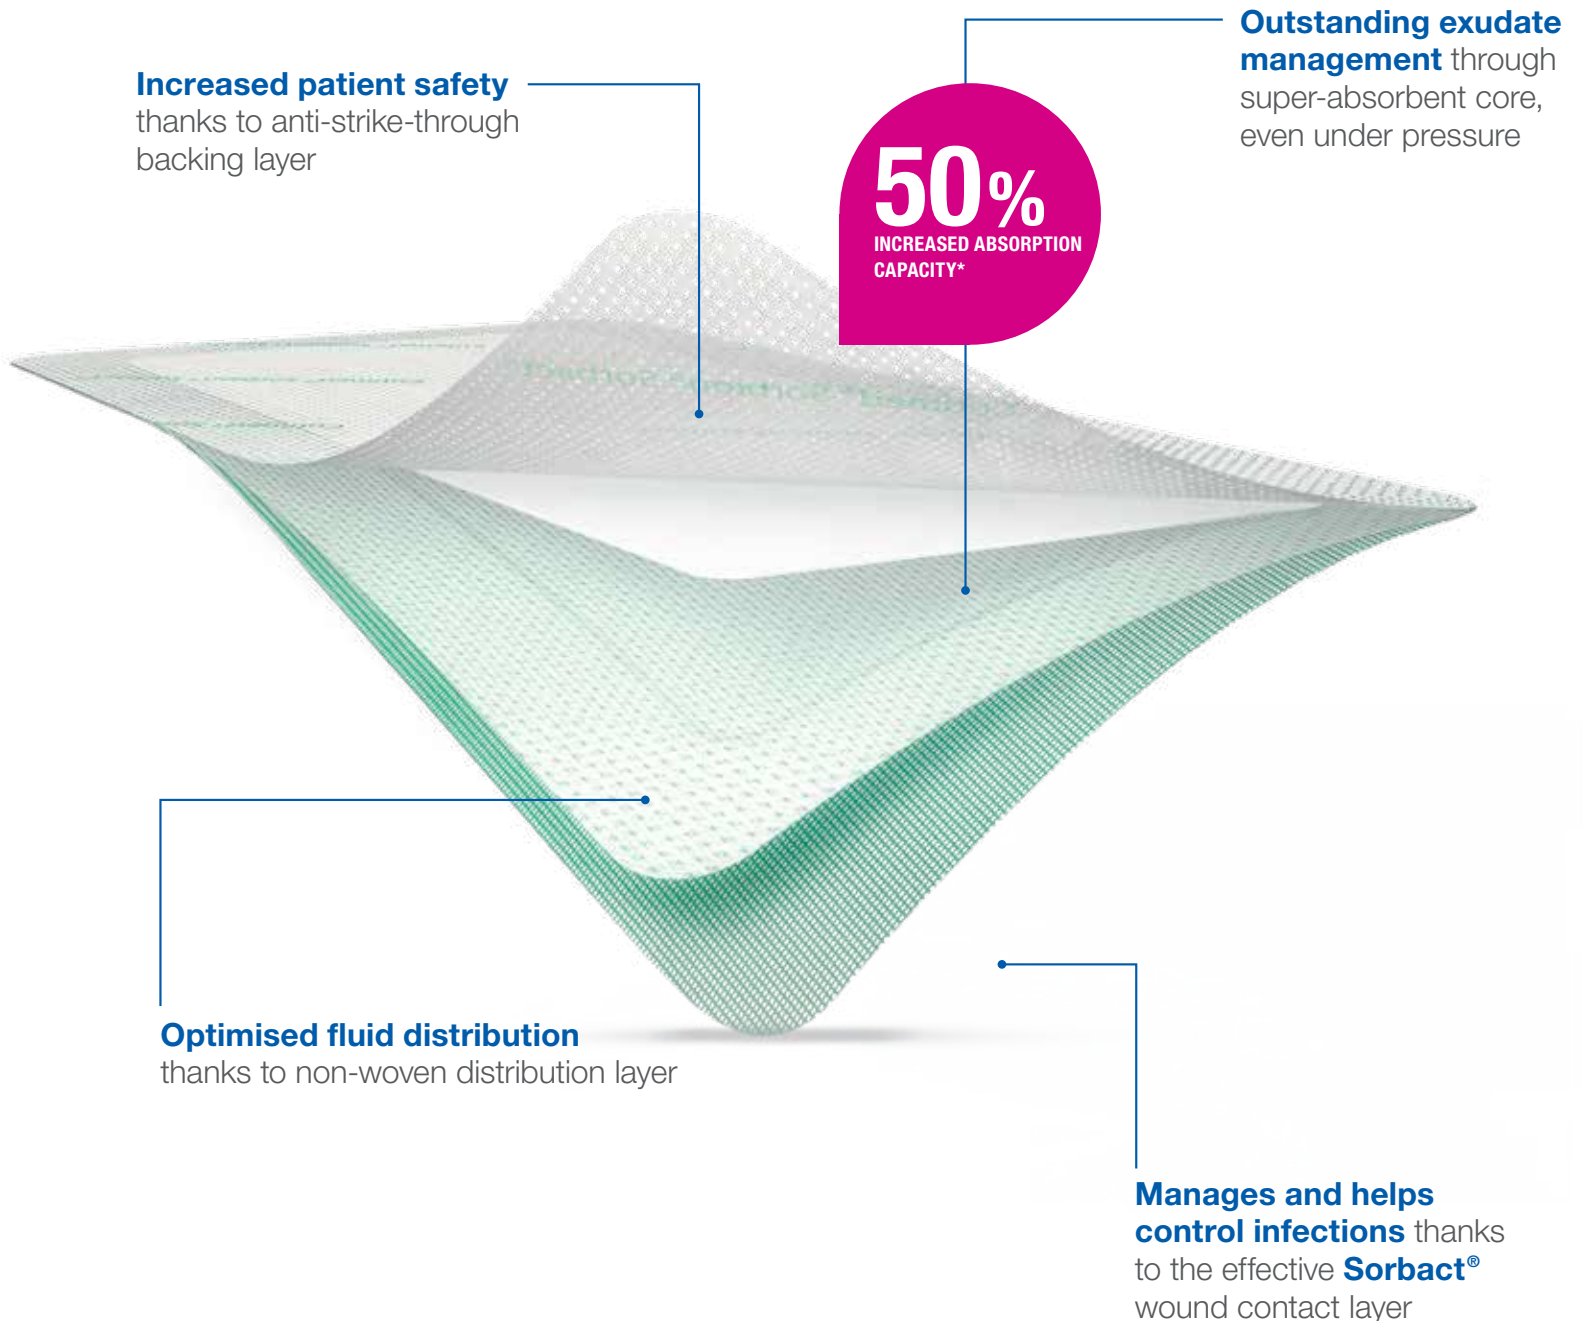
Increased patient safety thanks to anti-strike-through backing layer

Outstanding exudate management through super-absorbent core, even under pressure

50%
INCREASED ABSORPTION CAPACITY*

Optimised fluid distribution thanks to non-woven distribution layer

Manages and helps control infections thanks to the effective Sorbact® wound contact layer